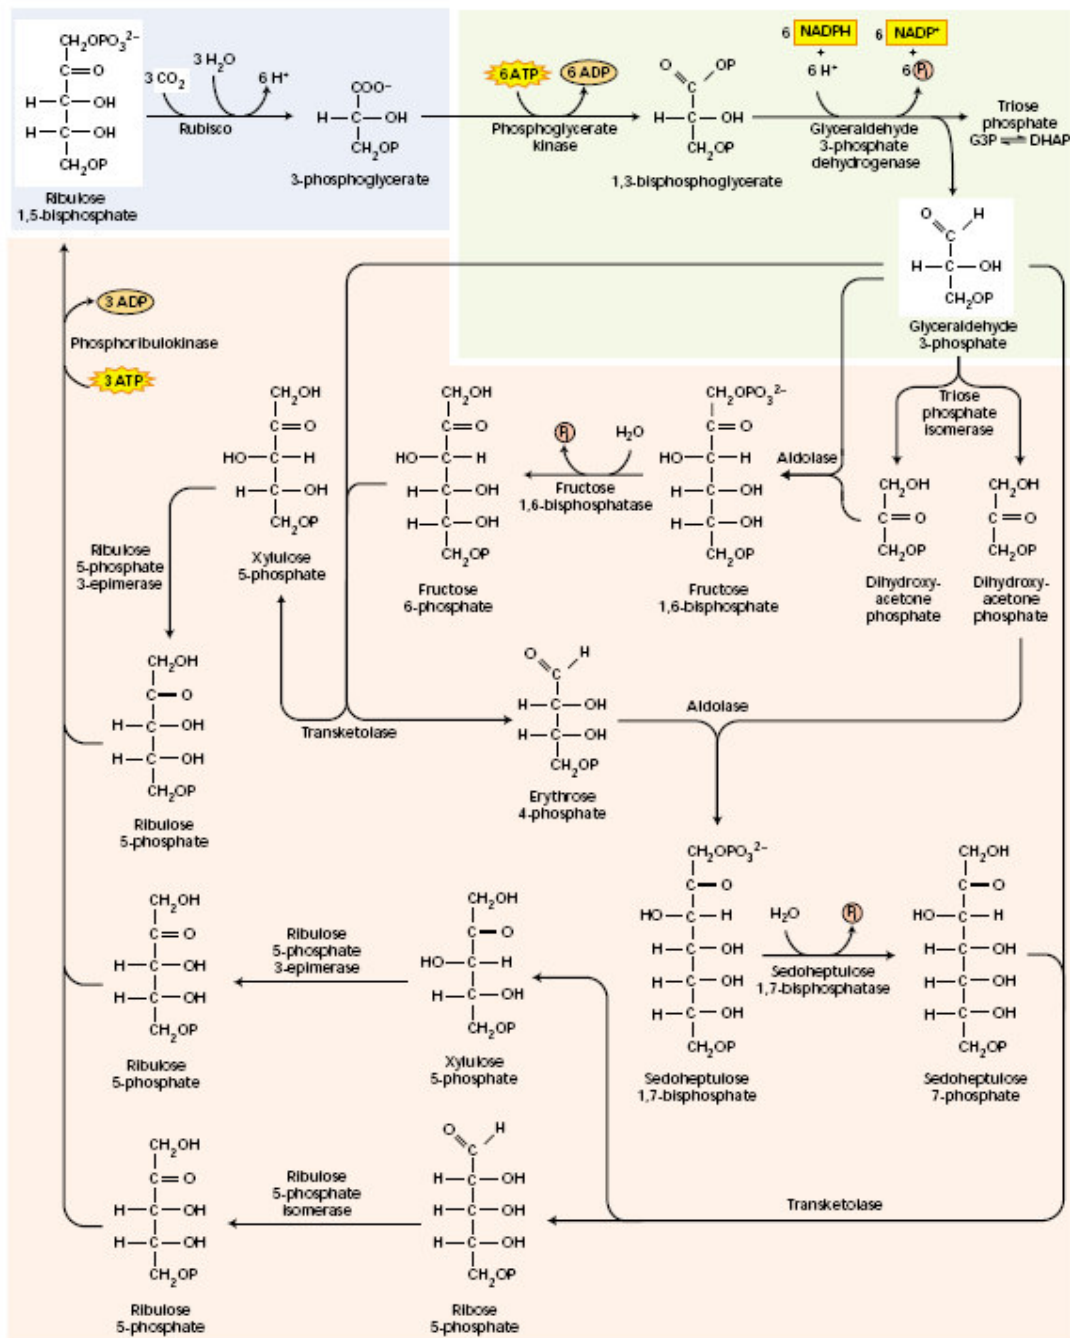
$CH_2OPO_3^{2-}$
C=O
H—C—OH
H—C—OH
$CH_2OP$
Ribulose 1,5-bisphosphate

3 $CO_2$
3 $H_2O$
6 $H^+$
Rubisco

COO−
H—C—OH
$CH_2OP$
3-phosphoglycerate

6 ATP
6 ADP
Phosphoglycerate kinase

O OP
C
H—C—OH
$CH_2OP$
1,3-bisphosphoglycerate

6 NADPH
+
6 $H^+$
6 $NADP^+$
+
6 $P_i$
Glyceraldehyde 3-phosphate dehydrogenase

Triose phosphate
G3P ⇌ DHAP

O H
C
H—C—OH
$CH_2OP$
Glyceraldehyde 3-phosphate

3 ADP
Phosphoribulokinase
3 ATP

Triose phosphate isomerase

$CH_2OH$
C=O
$CH_2OP$
Dihydroxyacetone phosphate

$CH_2OH$
C=O
$CH_2OP$
Dihydroxyacetone phosphate

Aldolase

$CH_2OPO_3^{2-}$
C=O
HO—C—H
H—C—OH
H—C—OH
$CH_2OP$
Fructose 1,6-bisphosphate

$P_i$
$H_2O$
Fructose 1,6-bisphosphatase

$CH_2OH$
C=O
HO—C—H
H—C—OH
H—C—OH
$CH_2OP$
Fructose 6-phosphate

$CH_2OH$
C=O
HO—C—H
H—C—OH
$CH_2OP$
Xylulose 5-phosphate

Ribulose 5-phosphate 3-epimerase

$CH_2OH$
C=O
H—C—OH
H—C—OH
$CH_2OP$
Ribulose 5-phosphate

Transketolase

O H
C
H—C—OH
H—C—OH
$CH_2OP$
Erythrose 4-phosphate

Aldolase

$CH_2OPO_3^{2-}$
C=O
HO—C—H
H—C—OH
H—C—OH
H—C—OH
$CH_2OP$
Sedoheptulose 1,7-bisphosphate

$H_2O$
$P_i$
Sedoheptulose 1,7-bisphosphatase

$CH_2OH$
C=O
HO—C—H
H—C—OH
H—C—OH
H—C—OH
$CH_2OP$
Sedoheptulose 7-phosphate

$CH_2OH$
C=O
H—C—OH
H—C—OH
$CH_2OP$
Ribulose 5-phosphate

Ribulose 5-phosphate 3-epimerase

$CH_2OH$
C=O
HO—C—H
H—C—OH
$CH_2OP$
Xylulose 5-phosphate

$CH_2OH$
C=O
H—C—OH
H—C—OH
$CH_2OP$
Ribulose 5-phosphate

Ribulose 5-phosphate isomerase

O H
C
H—C—OH
H—C—OH
H—C—OH
$CH_2OP$
Ribose 5-phosphate

Transketolase